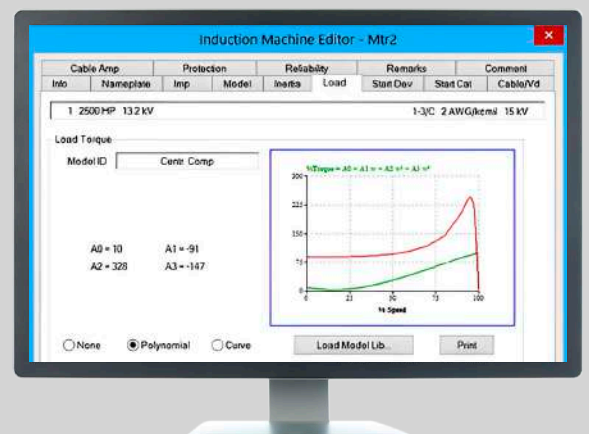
Induction Machine Editor - Mtr2

Cable Amp | Protection | Reliability | Remarks | Comment
Info | Nameplate | Imp | Model | Inertia | Load | Start Dev | Start Cat | Cable/Vd

1 2500 HP 13.2 kV

1-3/C 2 AWG/kcmil 15 kV

Load Torque

Model ID

Centr Comp

%Torque = A0 + A1 ω + A2 ω² + A3 ω³

300

225

150

75

0

0

25

50

75

100

% Speed

A0 = 10

A1 = -91

A2 = 328

A3 = -147

None

Polynomial

Curve

Load Model Lib...

Print